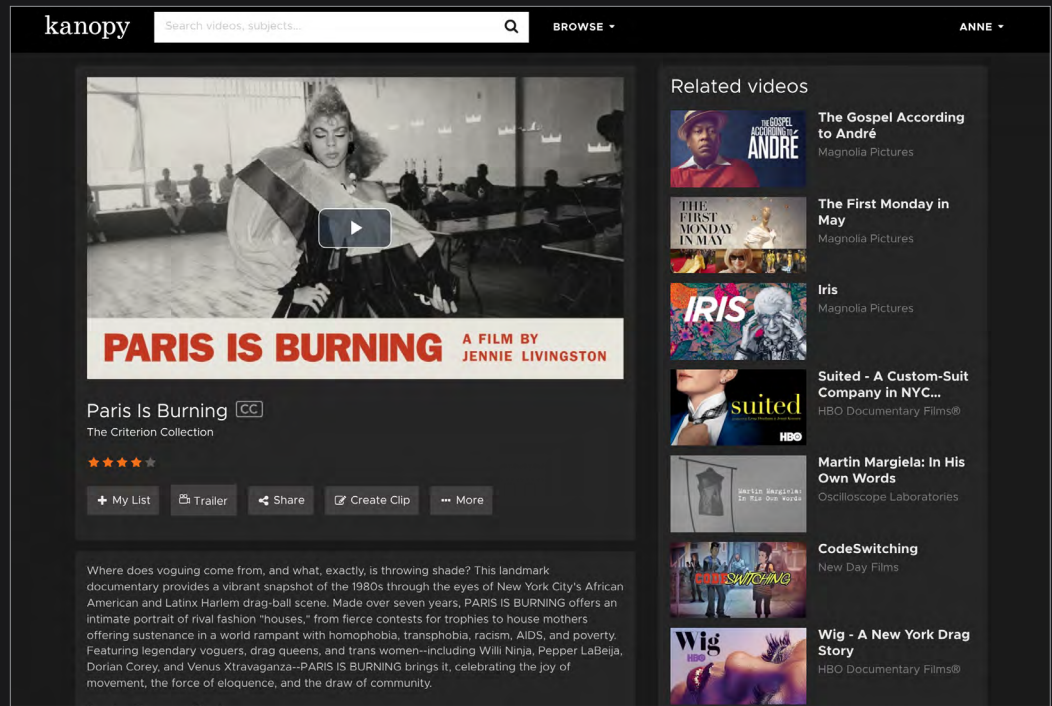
kanopy

Search videos, subjects...

BROWSE ▾

ANNE ▾

PARIS IS BURNING A FILM BY JENNIE LIVINGSTON

Paris Is Burning CC

The Criterion Collection

+ My List

Trailer

Share

Create Clip

··· More

Where does voguing come from, and what, exactly, is throwing shade? This landmark documentary provides a vibrant snapshot of the 1980s through the eyes of New York City's African American and Latinx Harlem drag-ball scene. Made over seven years, PARIS IS BURNING offers an intimate portrait of rival fashion "houses," from fierce contests for trophies to house mothers offering sustenance in a world rampant with homophobia, transphobia, racism, AIDS, and poverty. Featuring legendary voguers, drag queens, and trans women--including Willi Ninja, Pepper LaBeija, Dorian Corey, and Venus Xtravaganza--PARIS IS BURNING brings it, celebrating the joy of movement, the force of eloquence, and the draw of community.

Related videos

THE GOSPEL ACCORDING TO ANDRÉ

The Gospel According to André
Magnolia Pictures

THE FIRST MONDAY IN MAY

The First Monday in May
Magnolia Pictures

IRIS

Iris
Magnolia Pictures

suited

HBO

Suited - A Custom-Suit Company in NYC...
HBO Documentary Films®

Martin Margiela: In His Own Words

Martin Margiela: In His Own Words
Oscilloscope Laboratories

CODESWITCHING

CodeSwitching
New Day Films

Wig

HBO

Wig - A New York Drag Story
HBO Documentary Films®